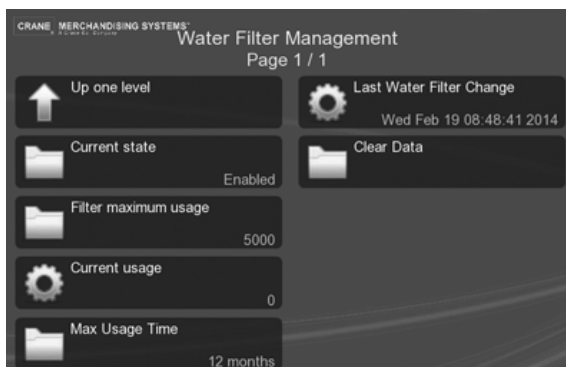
CRANE MERCHANDISING SYSTEMS
A Crane Co. Company

Water Filter Management
Page 1 / 1

Up one level

Current state
Enabled

Filter maximum usage
5000

Current usage
0

Max Usage Time
12 months

Last Water Filter Change
Wed Feb 19 08:48:41 2014

Clear Data